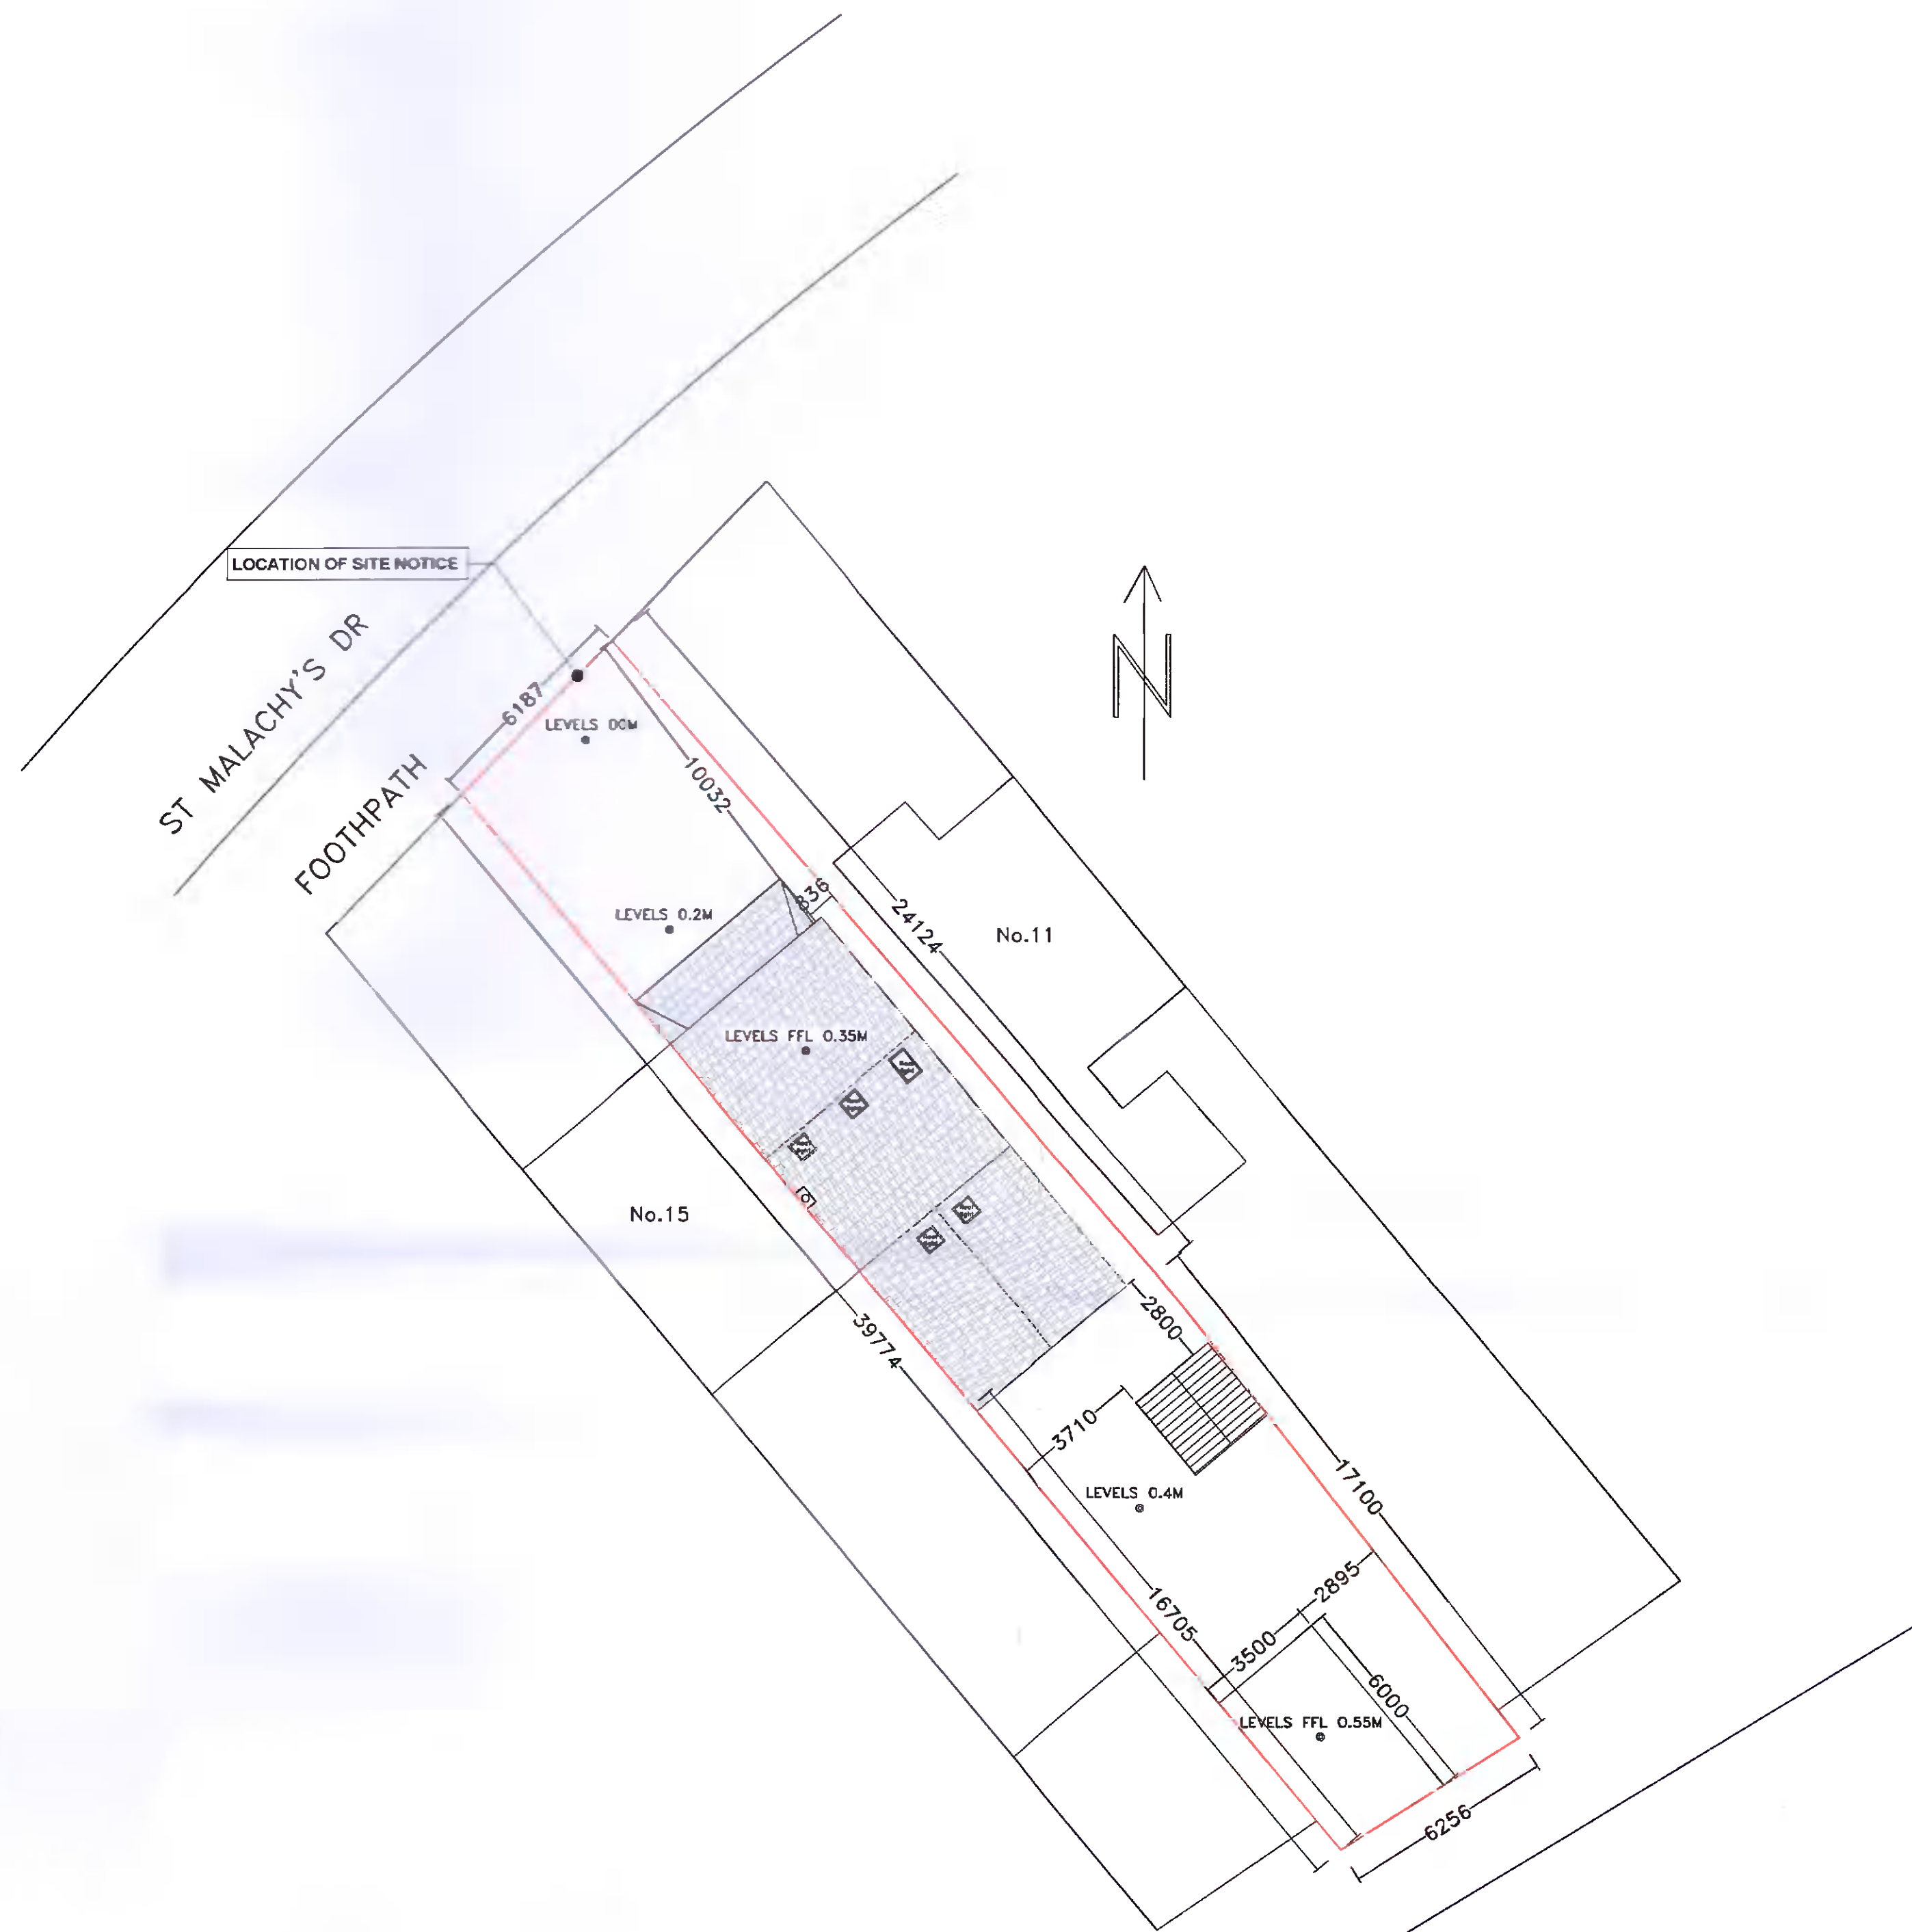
LOCATION OF SITE NOTICE

ST MALACHY'S DR

FOOTHPATH

N

6187

LEVELS 00M

10032

836

LEVELS 0.2M

24124

No.11

LEVELS FFL 0.35M

No.15

39774

2800

3710

17100

LEVELS 0.4M

16705

2895

3500

6000

LEVELS FFL 0.55M

6256